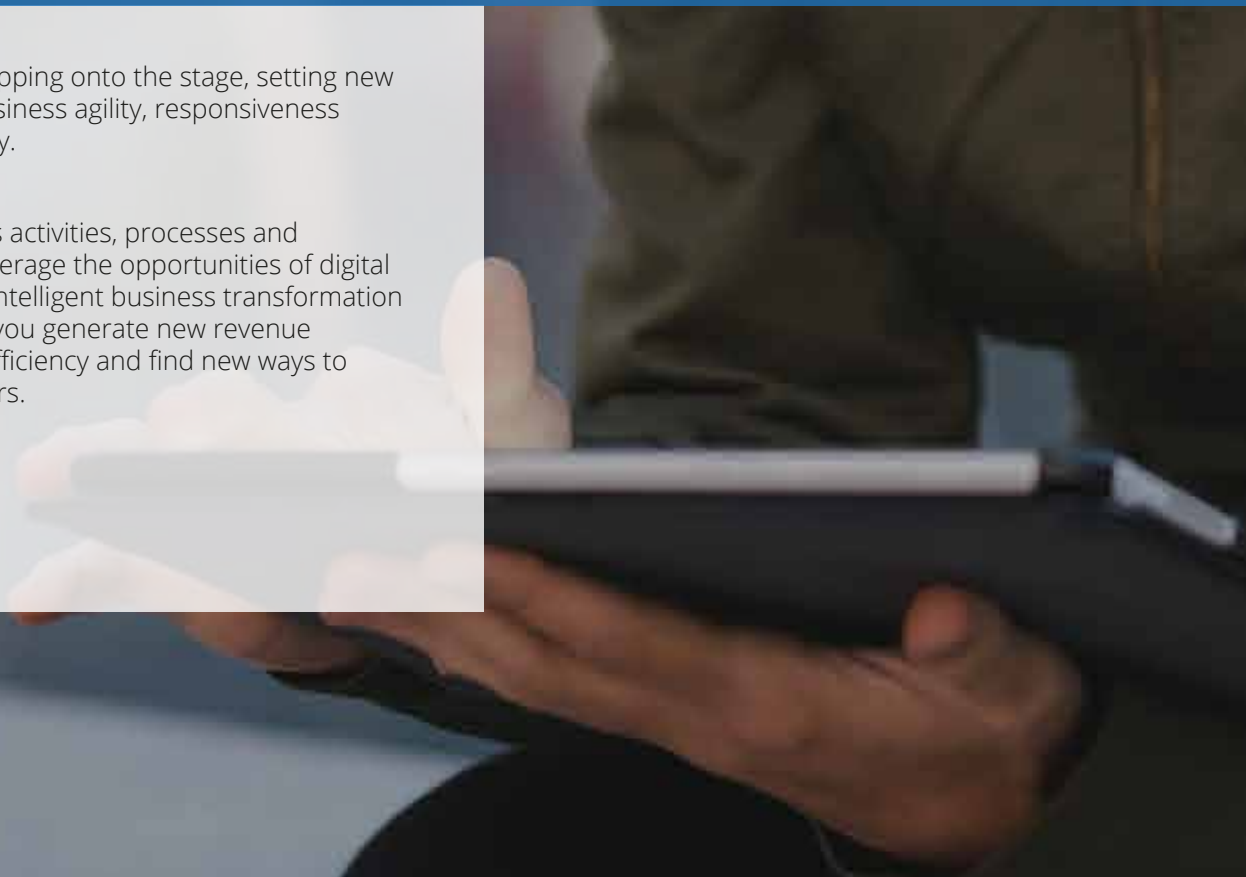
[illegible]oping onto the stage, setting new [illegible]siness agility, responsiveness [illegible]y.

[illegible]s activities, processes and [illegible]erage the opportunities of digital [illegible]ntelligent business transformation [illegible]you generate new revenue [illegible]fficiency and find new ways to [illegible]rs.